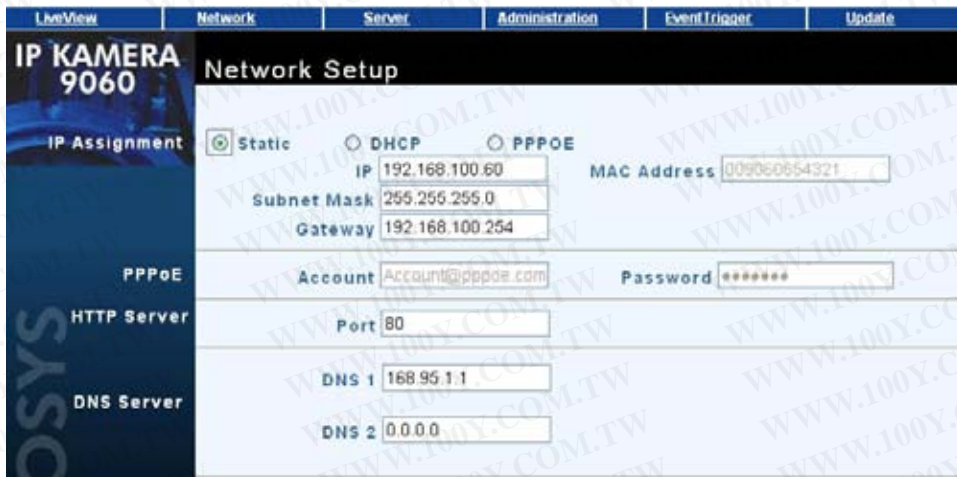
LiveView | Network | Server | Administration | EventTrigger | Update

IP KAMERA 9060

Network Setup

IP Assignment

Static DHCP PPPOE

IP 192.168.100.60

MAC Address 009060654321

Subnet Mask 255.255.255.0

Gateway 192.168.100.254

PPPoE

Account Account@pppoe.com

Password ●●●●●●●

HTTP Server

Port 80

DNS Server

DNS 1 168.95.1.1

DNS 2 0.0.0.0

WWW.100Y.COM.TW